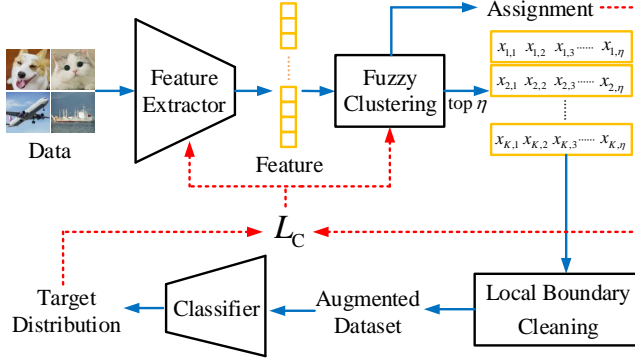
Assignment

Data

Feature Extractor

Feature

Fuzzy Clustering

top $\eta$

$x_{1,1}$ $x_{1,2}$ $x_{1,3}$ ...... $x_{1,\eta}$

$x_{2,1}$ $x_{2,2}$ $x_{2,3}$ ...... $x_{2,\eta}$

$x_{K,1}$ $x_{K,2}$ $x_{K,3}$ ...... $x_{K,\eta}$

$L_C$

Target Distribution

Classifier

Augmented Dataset

Local Boundary Cleaning